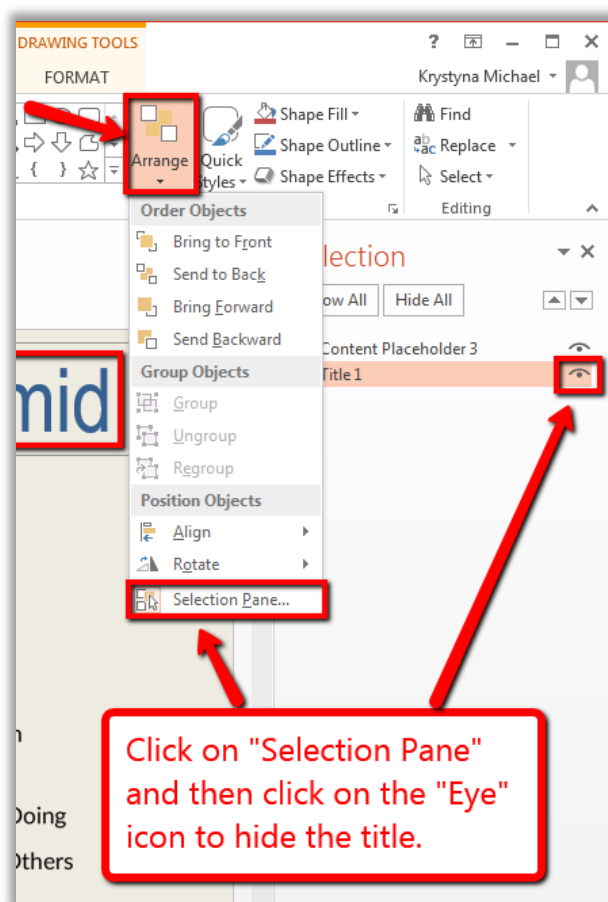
DRAWING TOOLS

FORMAT

?

Krystyna Michael

Arrange

Quick Styles

Shape Fill

Shape Outline

Shape Effects

Find

Replace

Select

Editing

Order Objects

Bring to Front

Send to Back

Bring Forward

Send Backward

Group Objects

Group

Ungroup

Regroup

Position Objects

Align

Rotate

Selection Pane...

lection

ow All

Hide All

Content Placeholder 3

Title 1

mid

n

Doing

Others

Click on "Selection Pane" and then click on the "Eye" icon to hide the title.